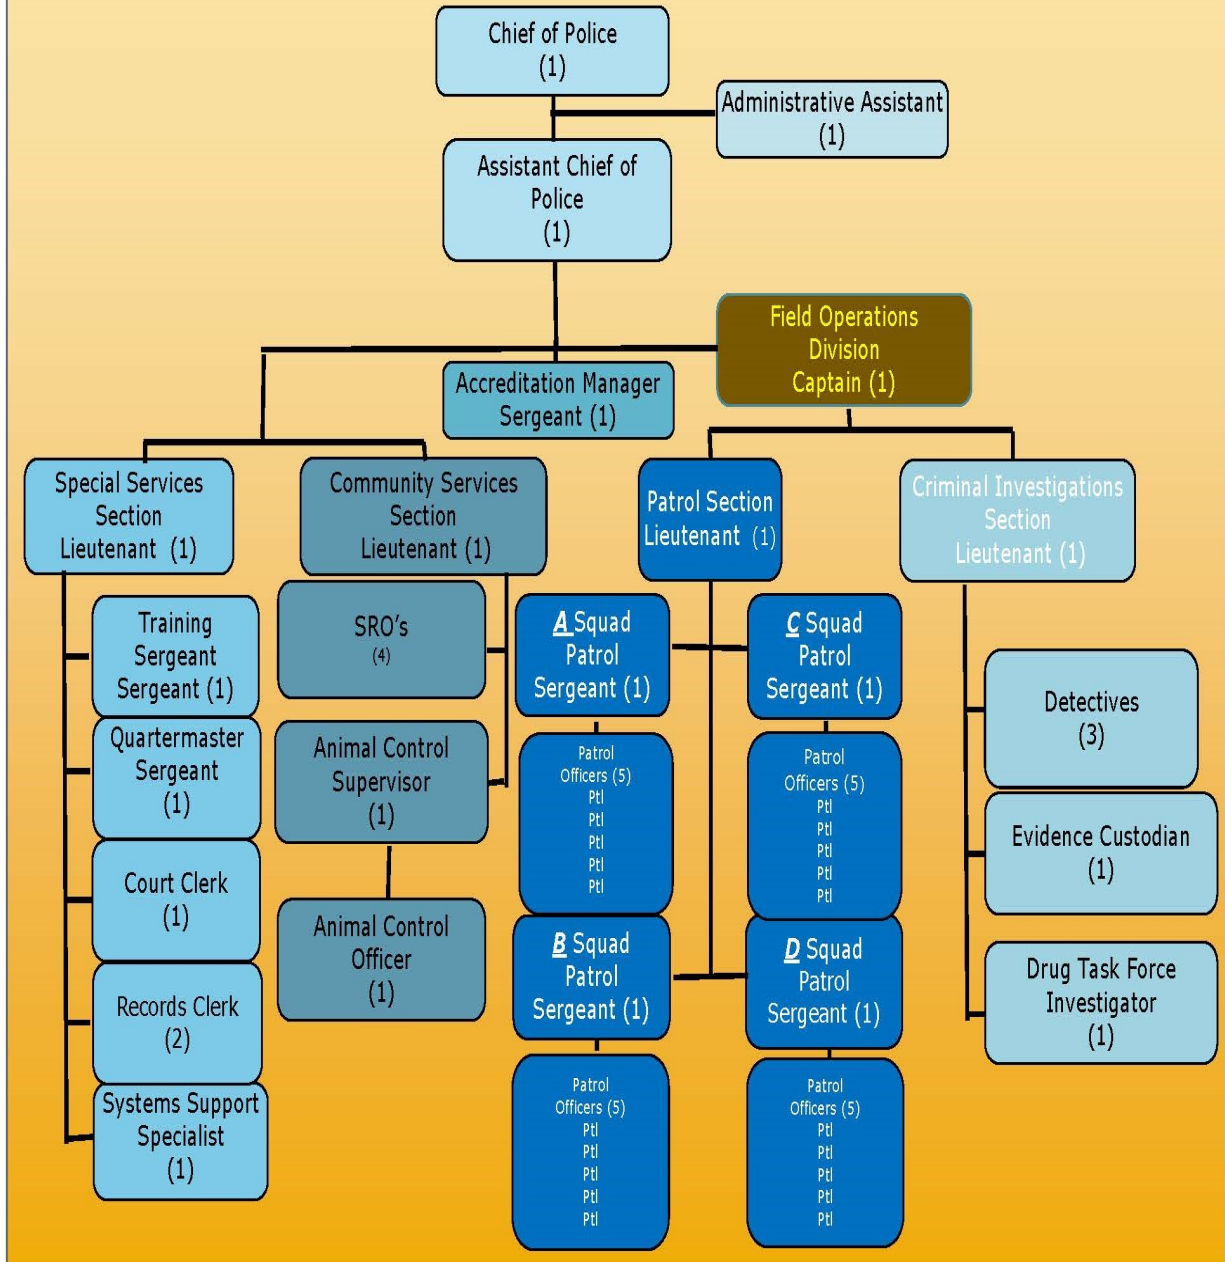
Chief of Police
(1)

Administrative Assistant
(1)

Assistant Chief of Police
(1)

Field Operations Division
Captain (1)

Accreditation Manager
Sergeant (1)

Special Services Section
Lieutenant (1)

Community Services Section
Lieutenant (1)

Patrol Section
Lieutenant (1)

Criminal Investigations Section
Lieutenant (1)

Training Sergeant
Sergeant (1)

Quartermaster Sergeant
(1)

Court Clerk
(1)

Records Clerk
(2)

Systems Support Specialist
(1)

SRO's
(4)

Animal Control Supervisor
(1)

Animal Control Officer
(1)

A Squad
Patrol
Sergeant (1)

Patrol
Officers (5)
Ptl
Ptl
Ptl
Ptl
Ptl

C Squad
Patrol
Sergeant (1)

Patrol
Officers (5)
Ptl
Ptl
Ptl
Ptl
Ptl

B Squad
Patrol
Sergeant (1)

Patrol
Officers (5)
Ptl
Ptl
Ptl
Ptl
Ptl

D Squad
Patrol
Sergeant (1)

Patrol
Officers (5)
Ptl
Ptl
Ptl
Ptl
Ptl

Detectives
(3)

Evidence Custodian
(1)

Drug Task Force
Investigator
(1)